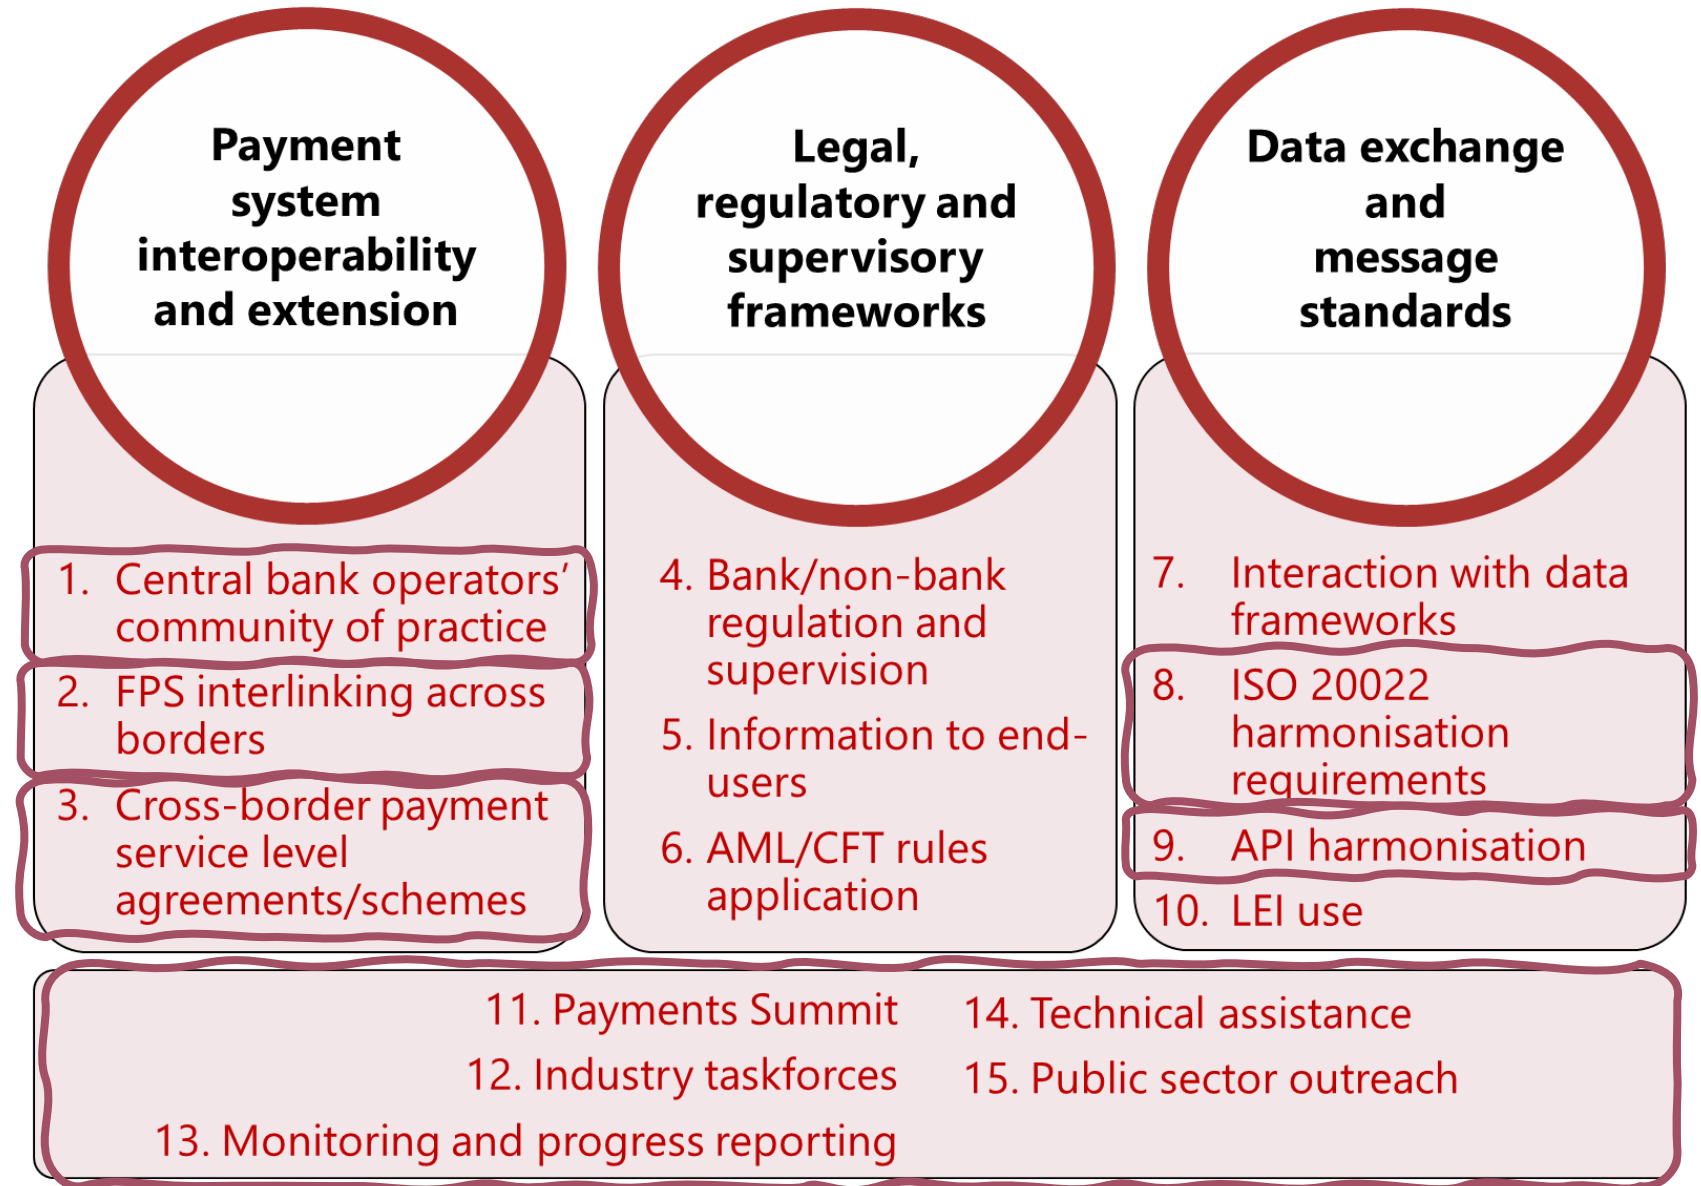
Payment system interoperability and extension

1. Central bank operators' community of practice
2. FPS interlinking across borders
3. Cross-border payment service level agreements/schemes

Legal, regulatory and supervisory frameworks

4. Bank/non-bank regulation and supervision
5. Information to end-users
6. AML/CFT rules application

Data exchange and message standards

7. Interaction with data frameworks
8. ISO 20022 harmonisation requirements
9. API harmonisation
10. LEI use

11. Payments Summit
12. Industry taskforces
13. Monitoring and progress reporting
14. Technical assistance
15. Public sector outreach